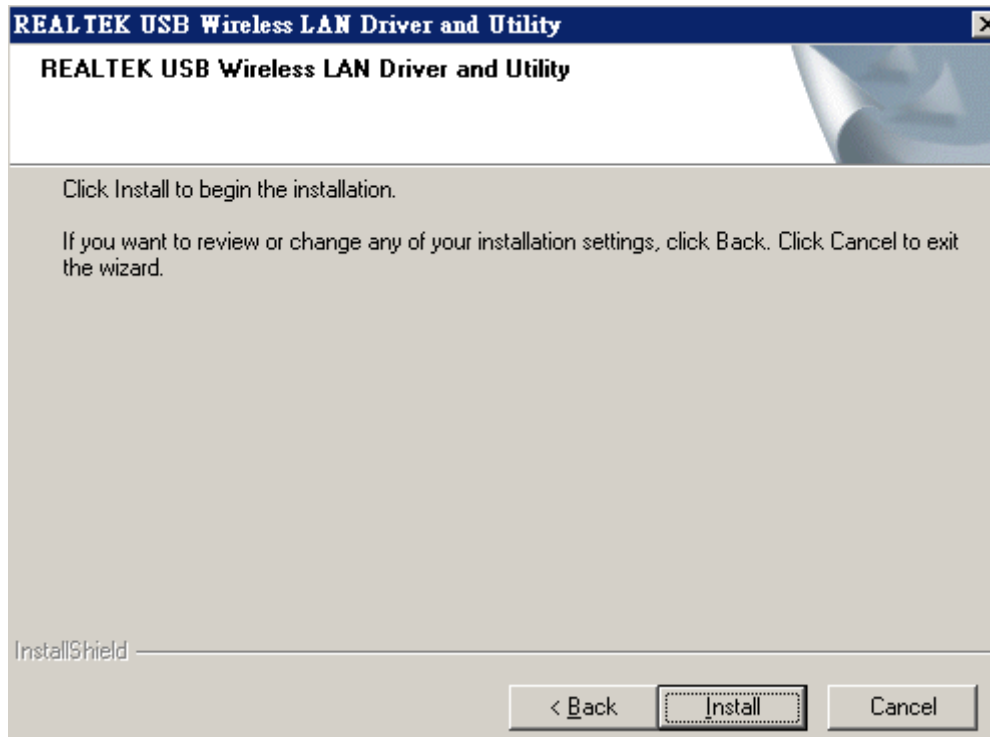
REALTEK USB Wireless LAN Driver and Utility

REALTEK USB Wireless LAN Driver and Utility

Click Install to begin the installation.

If you want to review or change any of your installation settings, click Back. Click Cancel to exit the wizard.

InstallShield

< Back

Install

Cancel